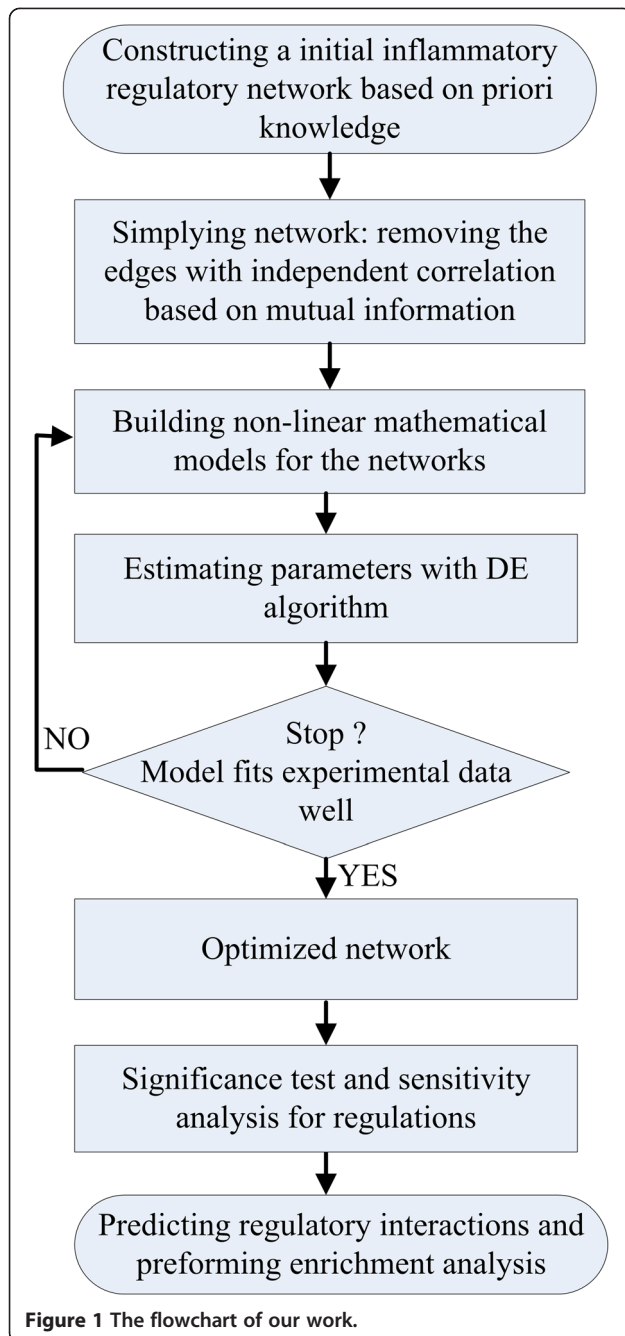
Constructing a initial inflammatory regulatory network based on priori knowledge

Simplying network: removing the edges with independent correlation based on mutual information

Building non-linear mathematical models for the networks

Estimating parameters with DE algorithm

Stop ?
Model fits experimental data well

NO

YES

Optimized network

Significance test and sensitivity analysis for regulations

Predicting regulatory interactions and preforming enrichment analysis

Figure 1 The flowchart of our work.